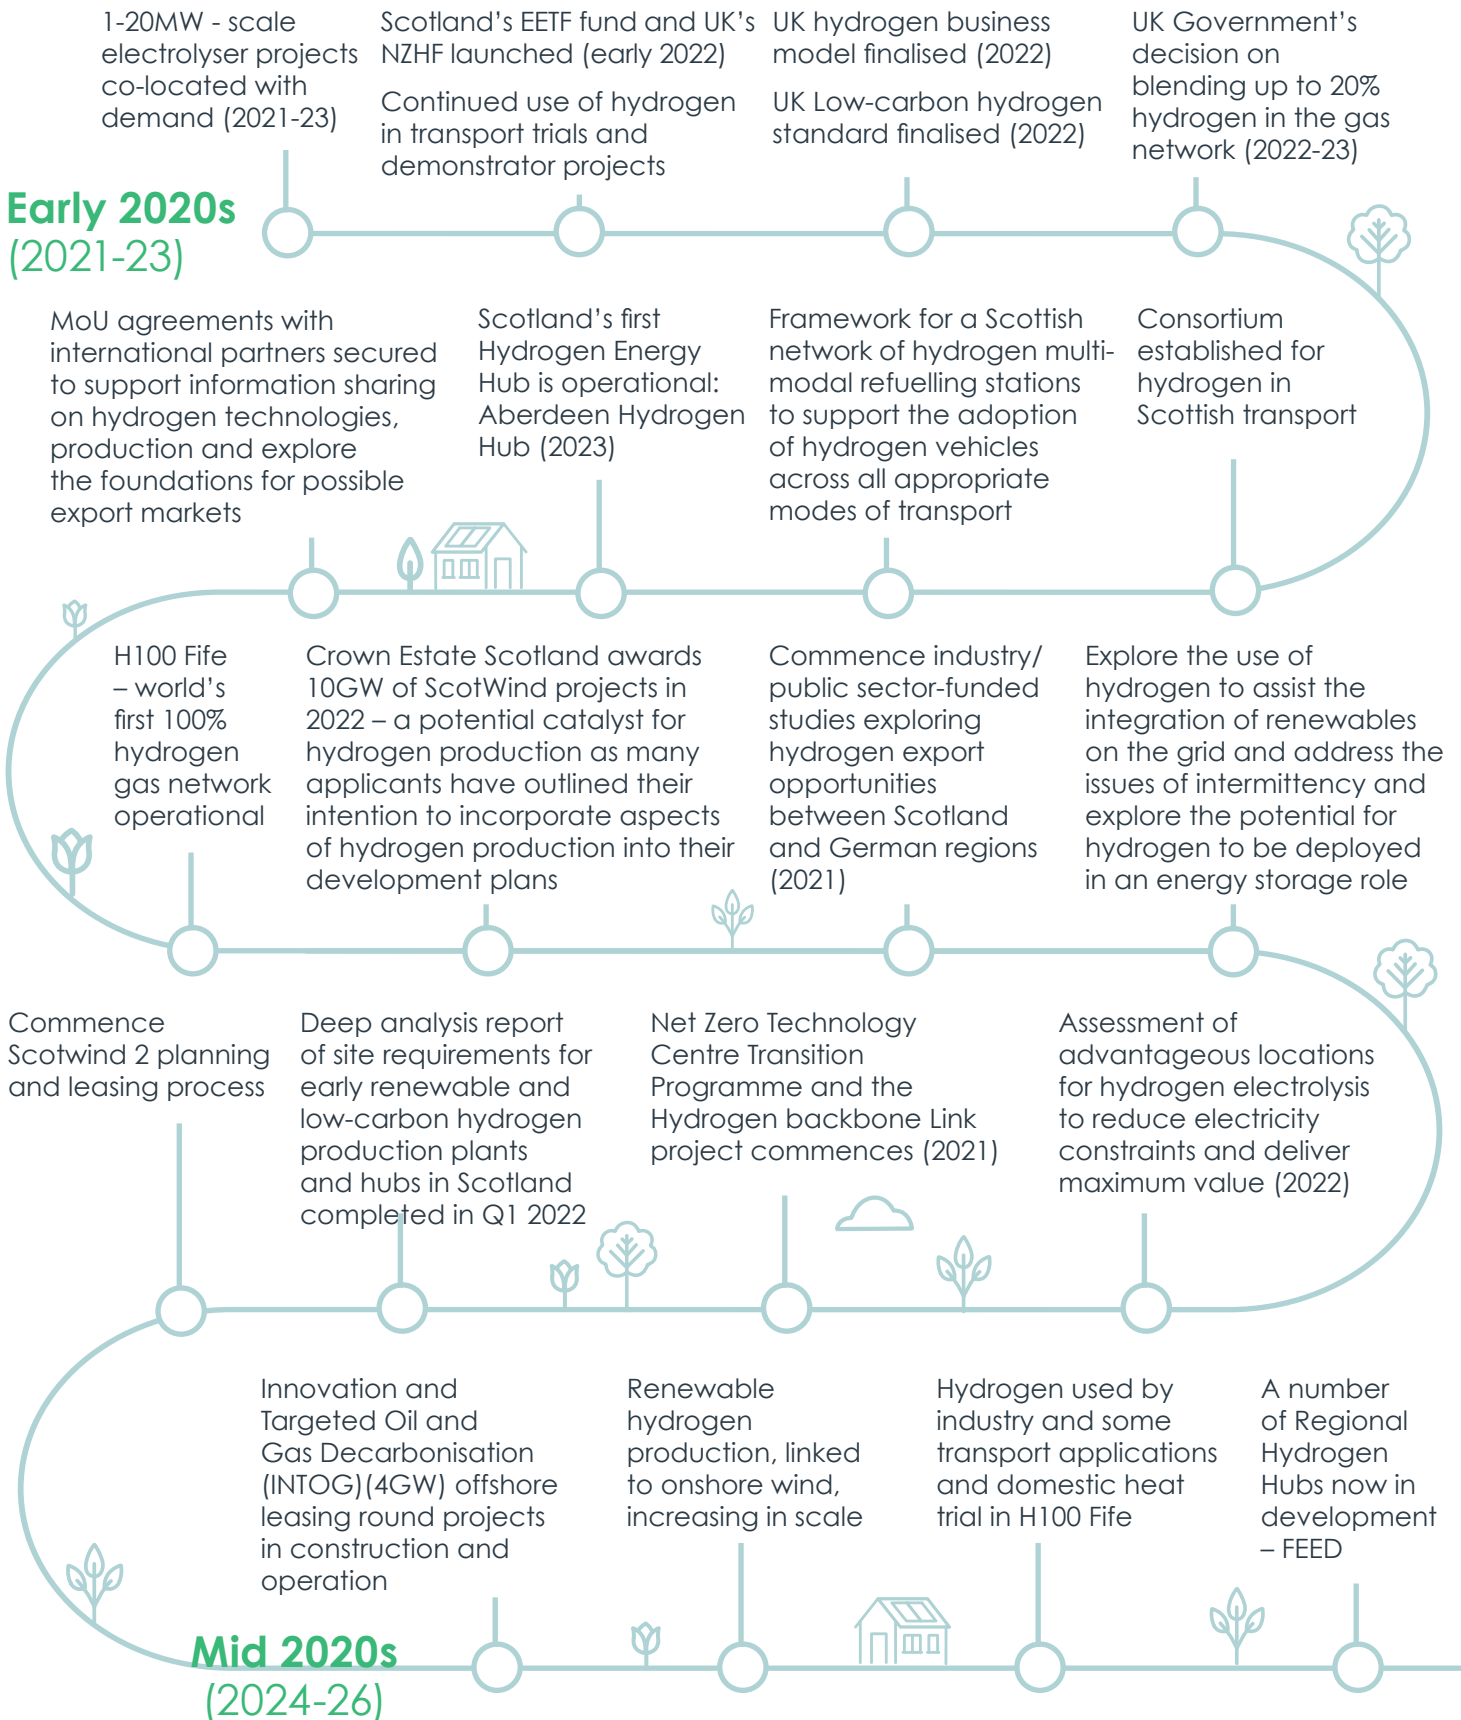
1-20MW - scale electrolyser projects co-located with demand (2021-23)

Scotland's EETF fund and UK's NZHF launched (early 2022)

Continued use of hydrogen in transport trials and demonstrator projects

UK hydrogen business model finalised (2022)

UK Low-carbon hydrogen standard finalised (2022)

UK Government's decision on blending up to 20% hydrogen in the gas network (2022-23)

Early 2020s
(2021-23)

MoU agreements with international partners secured to support information sharing on hydrogen technologies, production and explore the foundations for possible export markets

Scotland's first Hydrogen Energy Hub is operational: Aberdeen Hydrogen Hub (2023)

Framework for a Scottish network of hydrogen multi-modal refuelling stations to support the adoption of hydrogen vehicles across all appropriate modes of transport

Consortium established for hydrogen in Scottish transport

H100 Fife – world's first 100% hydrogen gas network operational

Crown Estate Scotland awards 10GW of ScotWind projects in 2022 – a potential catalyst for hydrogen production as many applicants have outlined their intention to incorporate aspects of hydrogen production into their development plans

Commence industry/ public sector-funded studies exploring hydrogen export opportunities between Scotland and German regions (2021)

Explore the use of hydrogen to assist the integration of renewables on the grid and address the issues of intermittency and explore the potential for hydrogen to be deployed in an energy storage role

Commence Scotwind 2 planning and leasing process

Deep analysis report of site requirements for early renewable and low-carbon hydrogen production plants and hubs in Scotland completed in Q1 2022

Net Zero Technology Centre Transition Programme and the Hydrogen backbone Link project commences (2021)

Assessment of advantageous locations for hydrogen electrolysis to reduce electricity constraints and deliver maximum value (2022)

Innovation and Targeted Oil and Gas Decarbonisation (INTOG)(4GW) offshore leasing round projects in construction and operation

Renewable hydrogen production, linked to onshore wind, increasing in scale

Hydrogen used by industry and some transport applications and domestic heat trial in H100 Fife

A number of Regional Hydrogen Hubs now in development – FEED

Mid 2020s
(2024-26)